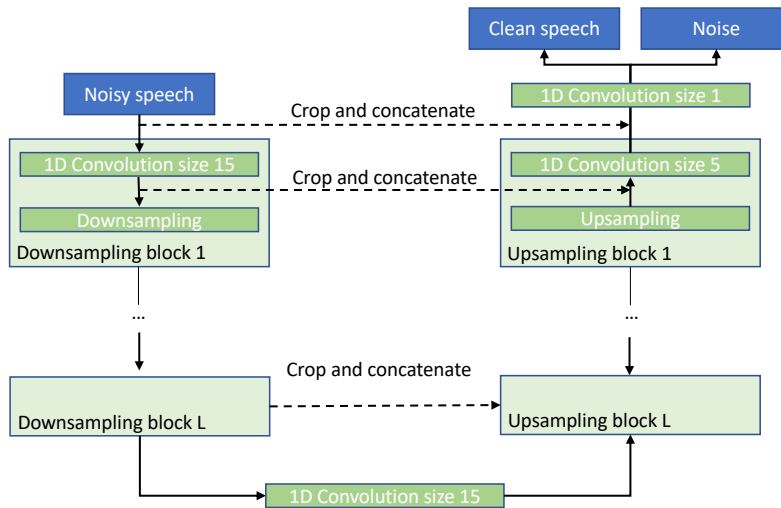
Clean speech

Noise

Noisy speech

Crop and concatenate

1D Convolution size 1

1D Convolution size 15

Crop and concatenate

1D Convolution size 5

Downsampling

Upsampling

Downsampling block 1

Upsampling block 1

...

...

Crop and concatenate

Downsampling block L

Upsampling block L

1D Convolution size 15